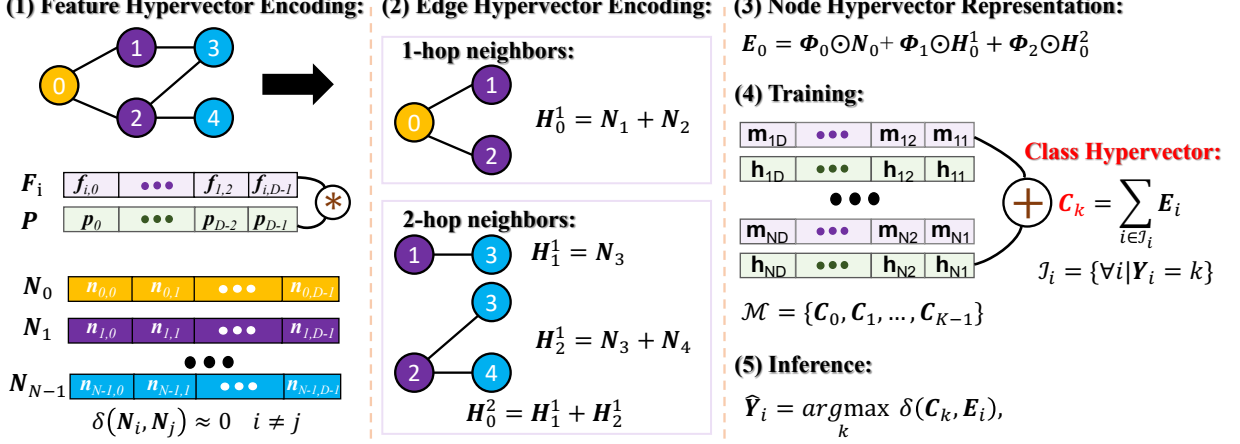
(1) Feature Hypervector Encoding:

0 1 2 3 4

$F_i$ | $f_{i,0}$ | ••• | $f_{i,2}$ | $f_{i,D-1}$

$P$ | $p_0$ | ••• | $p_{D-2}$ | $p_{D-1}$

*

$N_0$ | $n_{0,0}$ | $n_{0,1}$ | ••• | $n_{0,D-1}$

$N_1$ | $n_{1,0}$ | $n_{1,1}$ | ••• | $n_{1,D-1}$

•••

$N_{N-1}$ | $n_{N-1,0}$ | $n_{N-1,1}$ | ••• | $n_{N-1,D-1}$

$\delta(N_i, N_j) \approx 0 \quad i \neq j$

(2) Edge Hypervector Encoding:

1-hop neighbors:

0 1 2

$H_0^1 = N_1 + N_2$

2-hop neighbors:

1 3

$H_1^1 = N_3$

3 2 4

$H_2^1 = N_3 + N_4$

$H_0^2 = H_1^1 + H_2^1$

(3) Node Hypervector Representation:

$E_0 = \Phi_0 \odot N_0 + \Phi_1 \odot H_0^1 + \Phi_2 \odot H_0^2$

(4) Training:

| $m_{1D}$ | ••• | $m_{12}$ | $m_{11}$ |
|---|---|---|---|
| $h_{1D}$ | ••• | $h_{12}$ | $h_{11}$ |

•••

| $m_{ND}$ | ••• | $m_{N2}$ | $m_{N1}$ |
|---|---|---|---|
| $h_{ND}$ | ••• | $h_{N2}$ | $h_{N1}$ |

+

Class Hypervector:

$C_k = \sum_{i \in \mathcal{I}_i} E_i$

$\mathcal{I}_i = \{\forall i | Y_i = k\}$

$\mathcal{M} = \{C_0, C_1, \dots, C_{K-1}\}$

(5) Inference:

$\widehat{Y}_i = \underset{k}{argmax}\ \delta(C_k, E_i),$